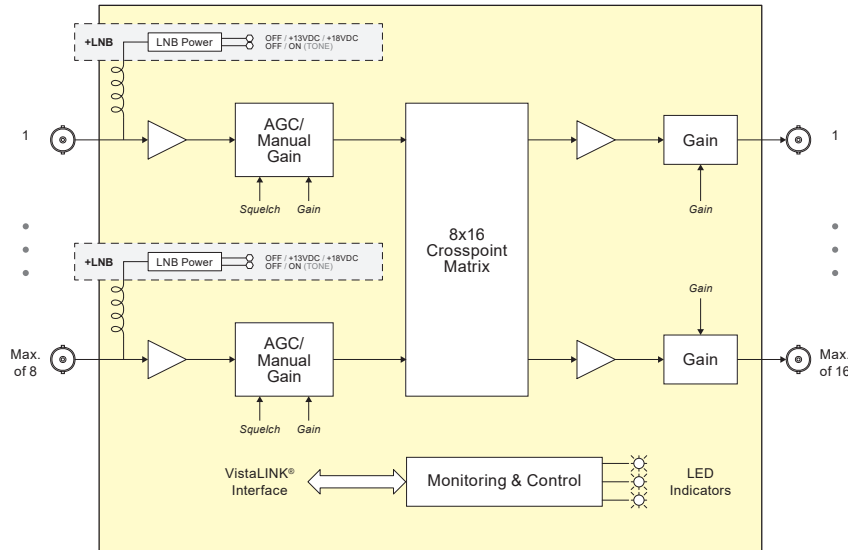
+LNB
LNB Power
OFF / +13VDC / +18VDC
OFF / ON (TONE)

1

AGC/
Manual
Gain

Squelch Gain

8x16
Crosspoint
Matrix

Gain

Gain

1

+LNB
LNB Power
OFF / +13VDC / +18VDC
OFF / ON (TONE)

Gain

Max.
of 8

AGC/
Manual
Gain

Squelch Gain

Gain

Max.
of 16

VistaLINK®
Interface

Monitoring & Control

LED
Indicators